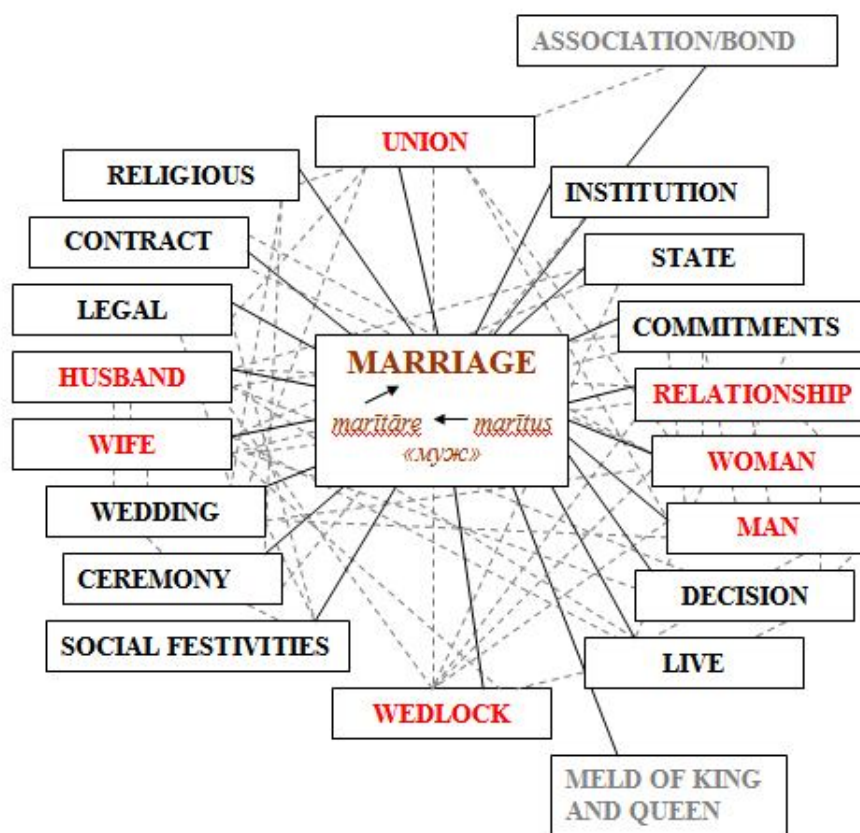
ASSOCIATION/BOND

UNION

RELIGIOUS

INSTITUTION

CONTRACT

STATE

LEGAL

COMMITMENTS

MARRIAGE

marītāre ← marītus

«муж»

HUSBAND

RELATIONSHIP

WIFE

WOMAN

WEDDING

MAN

CEREMONY

DECISION

SOCIAL FESTIVITIES

LIVE

WEDLOCK

MELD OF KING AND QUEEN